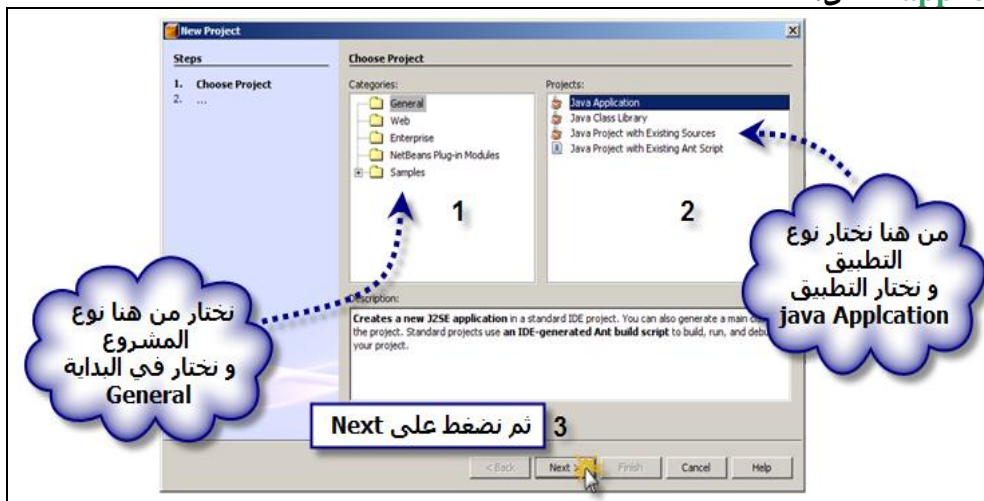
New Project

Steps

1. Choose Project
2. ...

Choose Project

Categories:

General
Web
Enterprise
NetBeans Plug-in Modules
Samples

Projects:

Java Application
Java Class Library
Java Project with Existing Sources
Java Project with Existing Ant Script

1

2

من هنا نختار نوع التطبيق و نختار التطبيق java Applcation

نختار من هنا نوع المشروع و نختار في البداية General

Description:

Creates a new J2SE application in a standard IDE project. You can also generate a main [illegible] the project. Standard projects use an IDE-generated Ant build script to build, run, and debu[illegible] your project.

3 ثم نضغط على Next

< Back Next > Finish Cancel Help